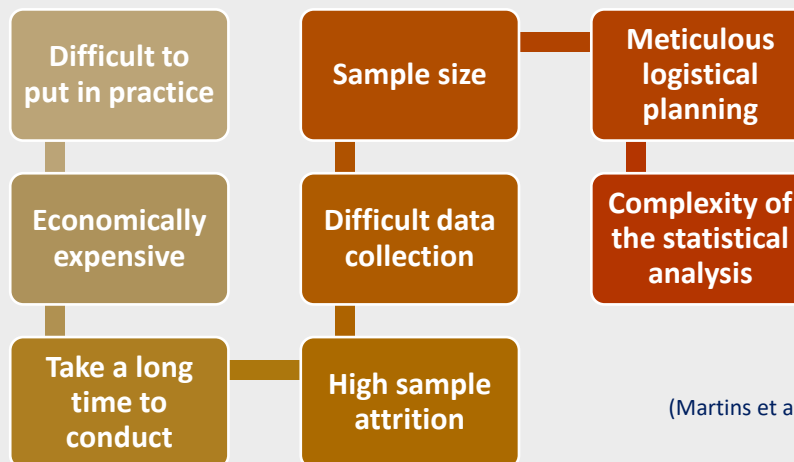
Difficult to put in practice

Economically expensive

Take a long time to conduct

High sample attrition

Difficult data collection

Sample size

Meticulous logistical planning

Complexity of the statistical analysis

(Martins et a